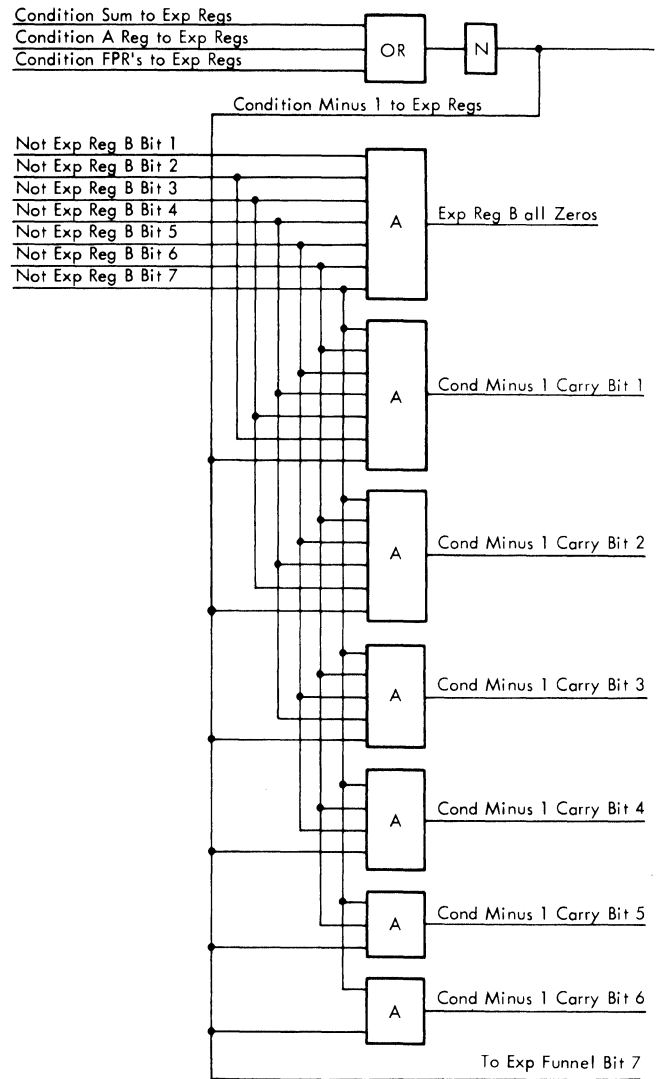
Condition Sum to Exp Regs
Condition A Reg to Exp Regs
Condition FPR's to Exp Regs

OR

N

Condition Minus 1 to Exp Regs

Not Exp Reg B Bit 1
Not Exp Reg B Bit 2
Not Exp Reg B Bit 3
Not Exp Reg B Bit 4
Not Exp Reg B Bit 5
Not Exp Reg B Bit 6
Not Exp Reg B Bit 7

A

Exp Reg B all Zeros

A

Cond Minus 1 Carry Bit 1

A

Cond Minus 1 Carry Bit 2

A

Cond Minus 1 Carry Bit 3

A

Cond Minus 1 Carry Bit 4

A

Cond Minus 1 Carry Bit 5

A

Cond Minus 1 Carry Bit 6

To Exp Funnel Bit 7